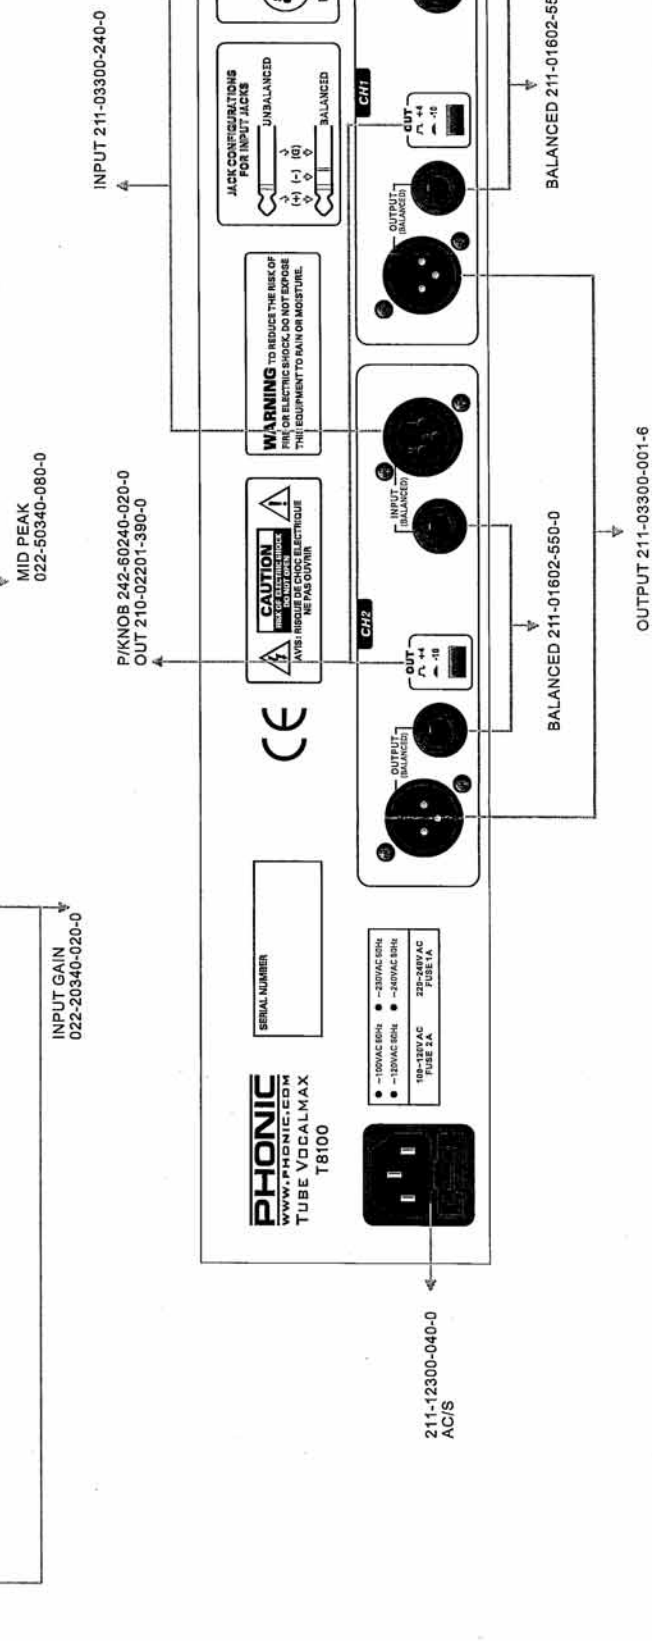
INPUT 211-03300-240-0

BALANCED 211-01602-55

MID PEAK
022-50340-080-0

P/KNOB 242-60240-020-0
OUT 210-02201-390-0

INPUT GAIN
022-20340-020-0

JACK CONFIGURATIONS FOR INPUT JACKS

UNBALANCED

BALANCED

(+) (-) (G)

CH1

OUT +4 -10

OUTPUT (BALANCED)

WARNING TO REDUCE THE RISK OF FIRE OR ELECTRIC SHOCK, DO NOT EXPOSE THIS EQUIPMENT TO RAIN OR MOISTURE.

INPUT (BALANCED)

CAUTION RISK OF ELECTRIC SHOCK DO NOT OPEN
AVIS: RISQUE DE CHOC ÉLECTRIQUE NE PAS OUVRIR

CH2

OUT +4 -10

OUTPUT (BALANCED)

CE

SERIAL NUMBER

~100VAC 50Hz
~120VAC 60Hz
~230VAC 50Hz
~240VAC 50Hz

100~120V AC FUSE 2A
220~240V AC FUSE 1A

PHONIC
WWW.PHONIC.COM
TUBE VOCALMAX
T8100

BALANCED 211-01602-550-0

OUTPUT 211-03300-001-6

211-12300-040-0
AC/S